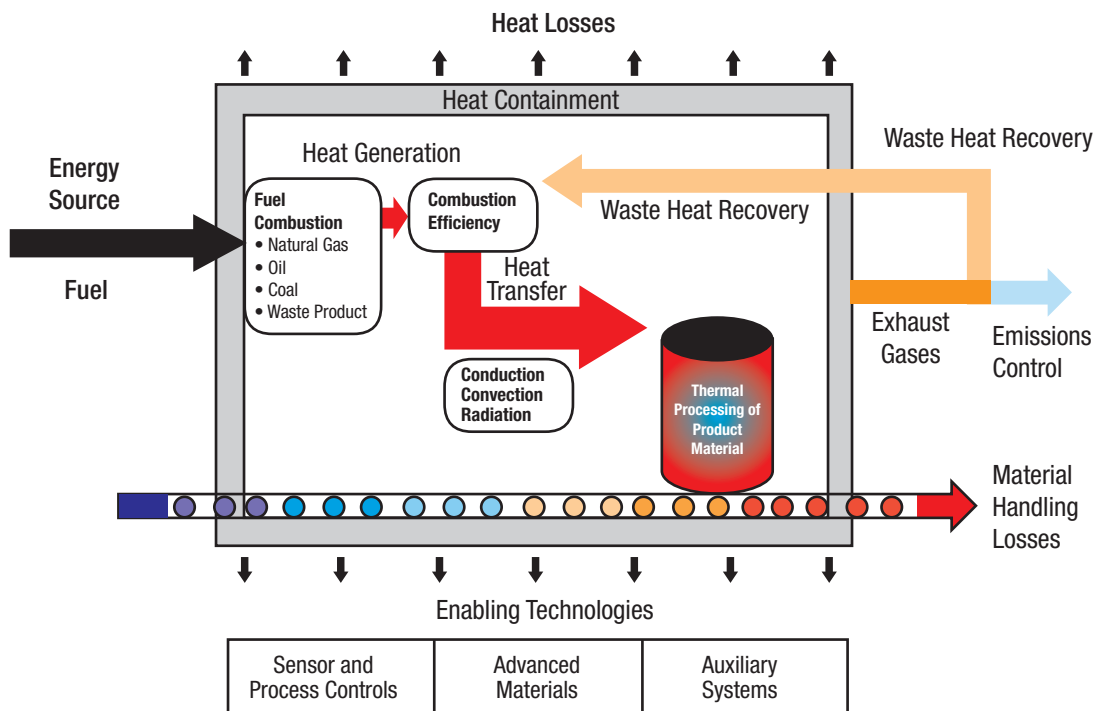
Heat Losses

Heat Containment

Energy Source

Fuel

Heat Generation

Fuel Combustion
• Natural Gas
• Oil
• Coal
• Waste Product

Combustion Efficiency

Waste Heat Recovery

Waste Heat Recovery

Heat Transfer

Conduction
Convection
Radiation

Thermal Processing of Product Material

Exhaust Gases

Emissions Control

Material Handling Losses

Enabling Technologies

| Sensor and Process Controls | Advanced Materials | Auxiliary Systems |
|---|---|---|